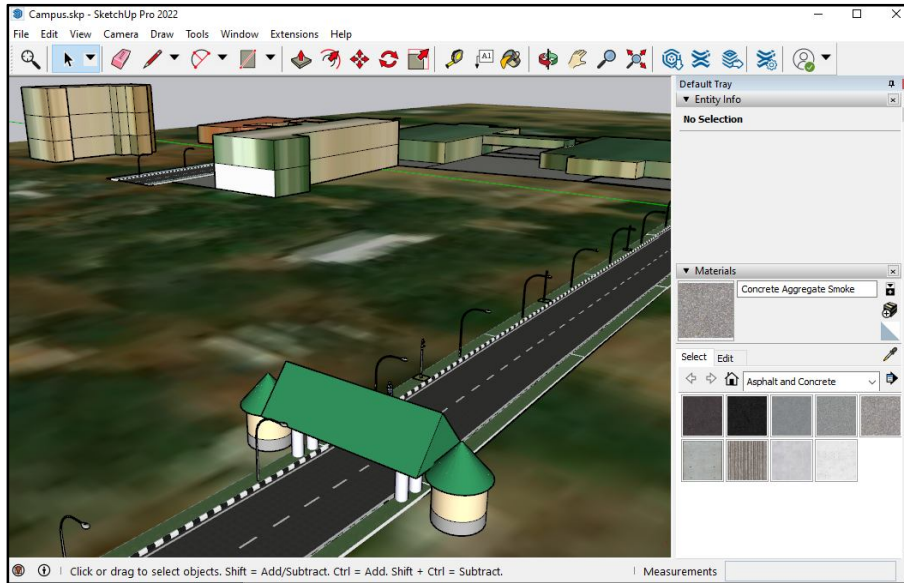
Campus.skp - SketchUp Pro 2022

File Edit View Camera Draw Tools Window Extensions Help

Default Tray

▼ Entity Info

No Selection

▼ Materials

Concrete Aggregate Smoke

Select Edit

Asphalt and Concrete

Click or drag to select objects. Shift = Add/Subtract. Ctrl = Add. Shift + Ctrl = Subtract.

Measurements